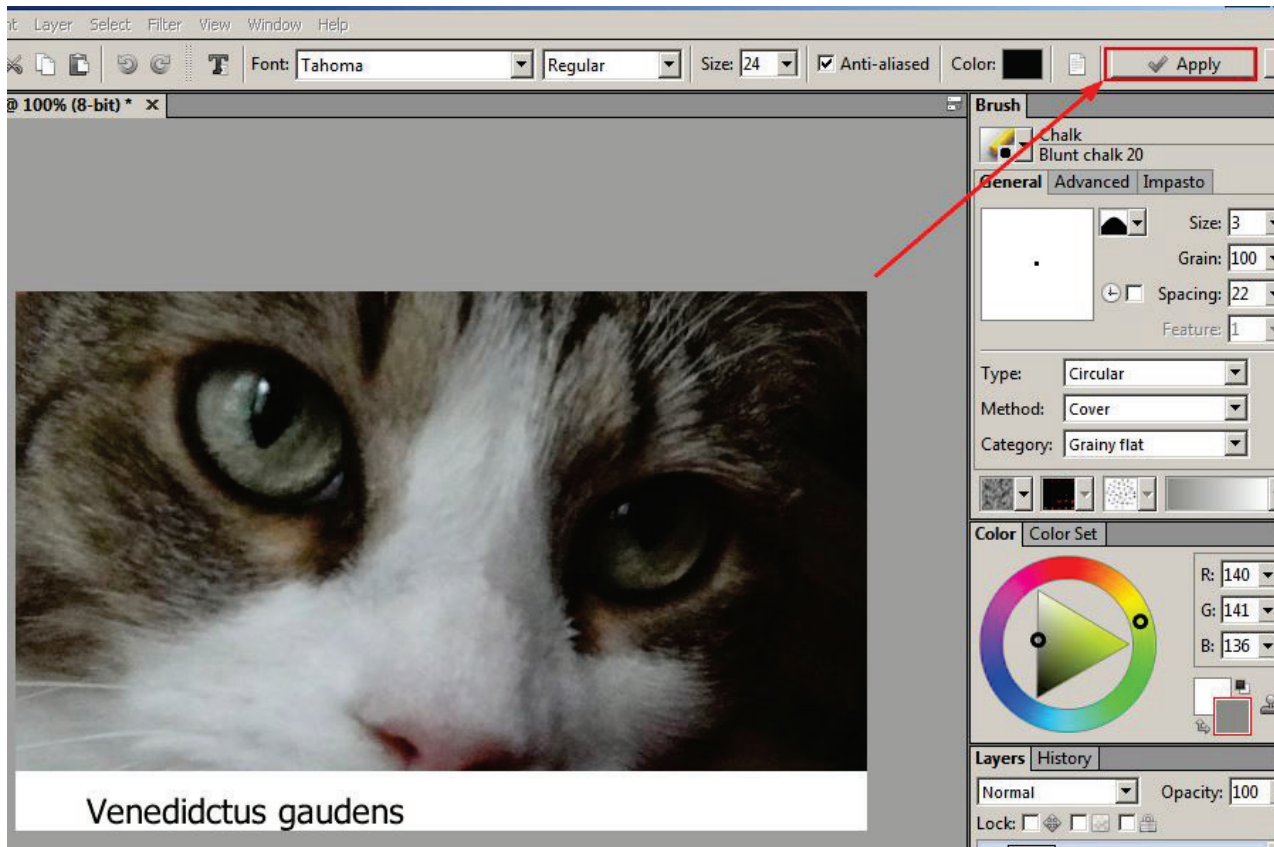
it Layer Select Filter View Window Help

Font: Tahoma
Regular
Size: 24
Anti-aliased
Color:
Apply

@ 100% (8-bit) * ×

Brush
Chalk
Blunt chalk 20
General Advanced Impasto
Size: 3
Grain: 100
Spacing: 22
Feature: 1
Type: Circular
Method: Cover
Category: Grainy flat

Color Color Set
R: 140
G: 141
B: 136

Layers History
Normal
Opacity: 100
Lock:

Venedidctus gaudens